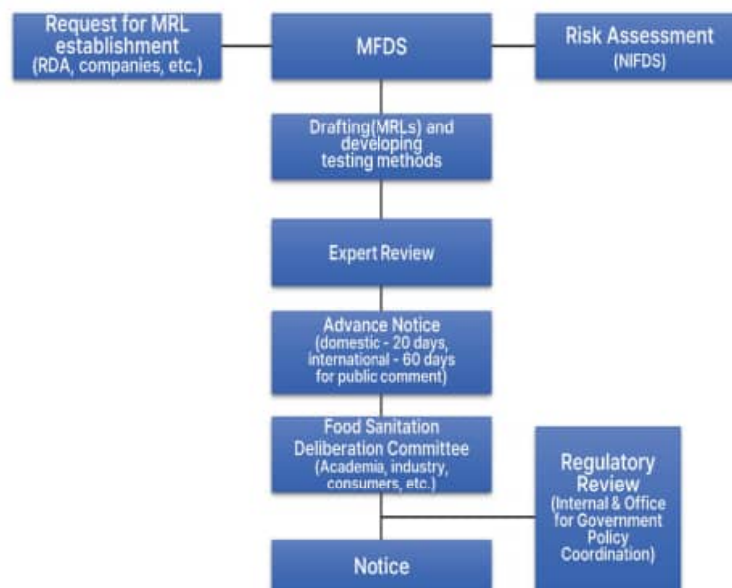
Request for MRL establishment (RDA, companies, etc.)

MFDS

Risk Assessment (NIFDS)

Drafting(MRLs) and developing testing methods

Expert Review

Advance Notice (domestic - 20 days, international - 60 days for public comment)

Food Sanitation Deliberation Committee (Academia, industry, consumers, etc.)

Regulatory Review (Internal & Office for Government Policy Coordination)

Notice